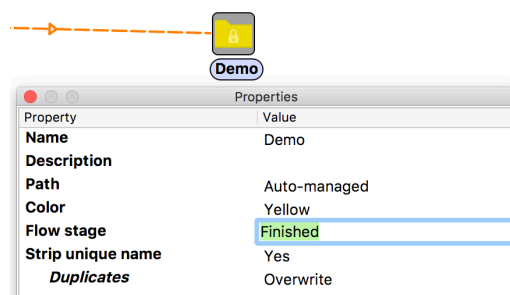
Demo

Properties

| Property | Value |
|---|---|
| Name | Demo |
| Description | |
| Path | Auto-managed |
| Color | Yellow |
| Flow stage | Finished |
| Strip unique name | Yes |
| Duplicates | Overwrite |